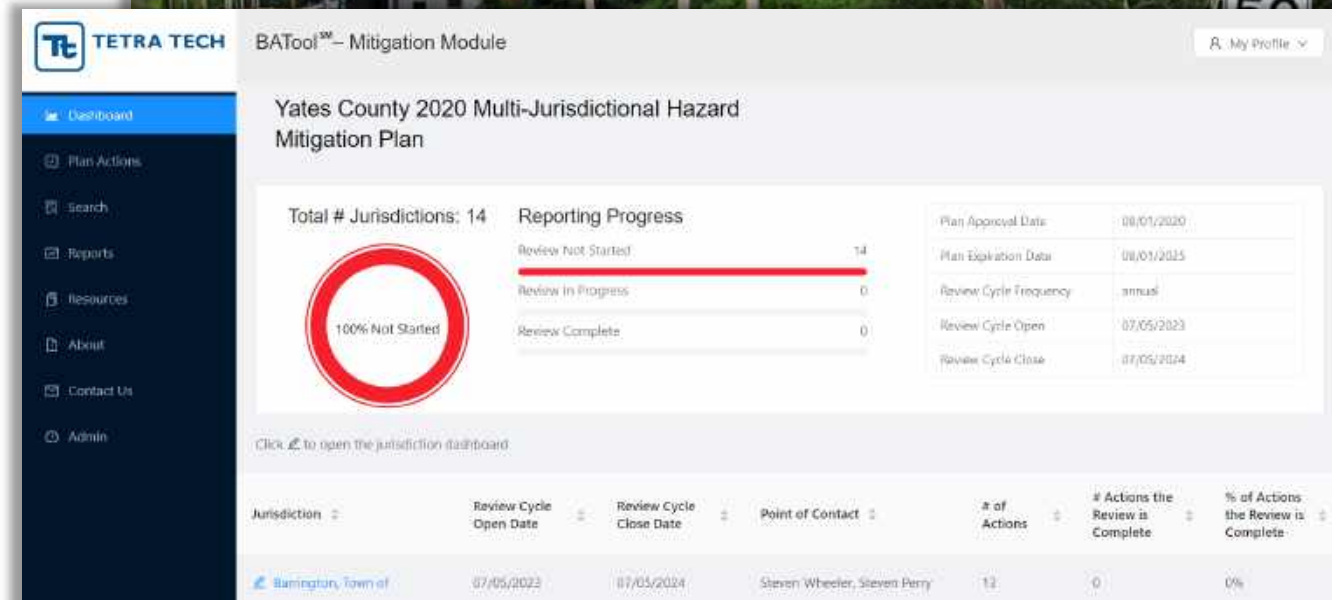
Tt TETRA TECH

BATool℠– Mitigation Module

My Profile

Dashboard
Plan Actions
Search
Reports
Resources
About
Contact Us
Admin

Yates County 2020 Multi-Jurisdictional Hazard Mitigation Plan

Total # Jurisdictions: 14

100% Not Started

Reporting Progress

Review Not Started 14
Review In Progress 0
Review Complete 0

| Plan Approval Date | 08/01/2020 |
|---|---|
| Plan Expiration Date | 08/01/2025 |
| Review Cycle Frequency | annual |
| Review Cycle Open | 07/05/2023 |
| Review Cycle Close | 07/05/2024 |

Click to open the jurisdiction dashboard

| Jurisdiction | Review Cycle Open Date | Review Cycle Close Date | Point of Contact | # of Actions | # Actions the Review is Complete | % of Actions the Review is Complete |
|---|---|---|---|---|---|---|
| Barrington, Town of | 07/05/2023 | 07/05/2024 | Steven Wheeler, Steven Perry | 12 | 0 | 0% |